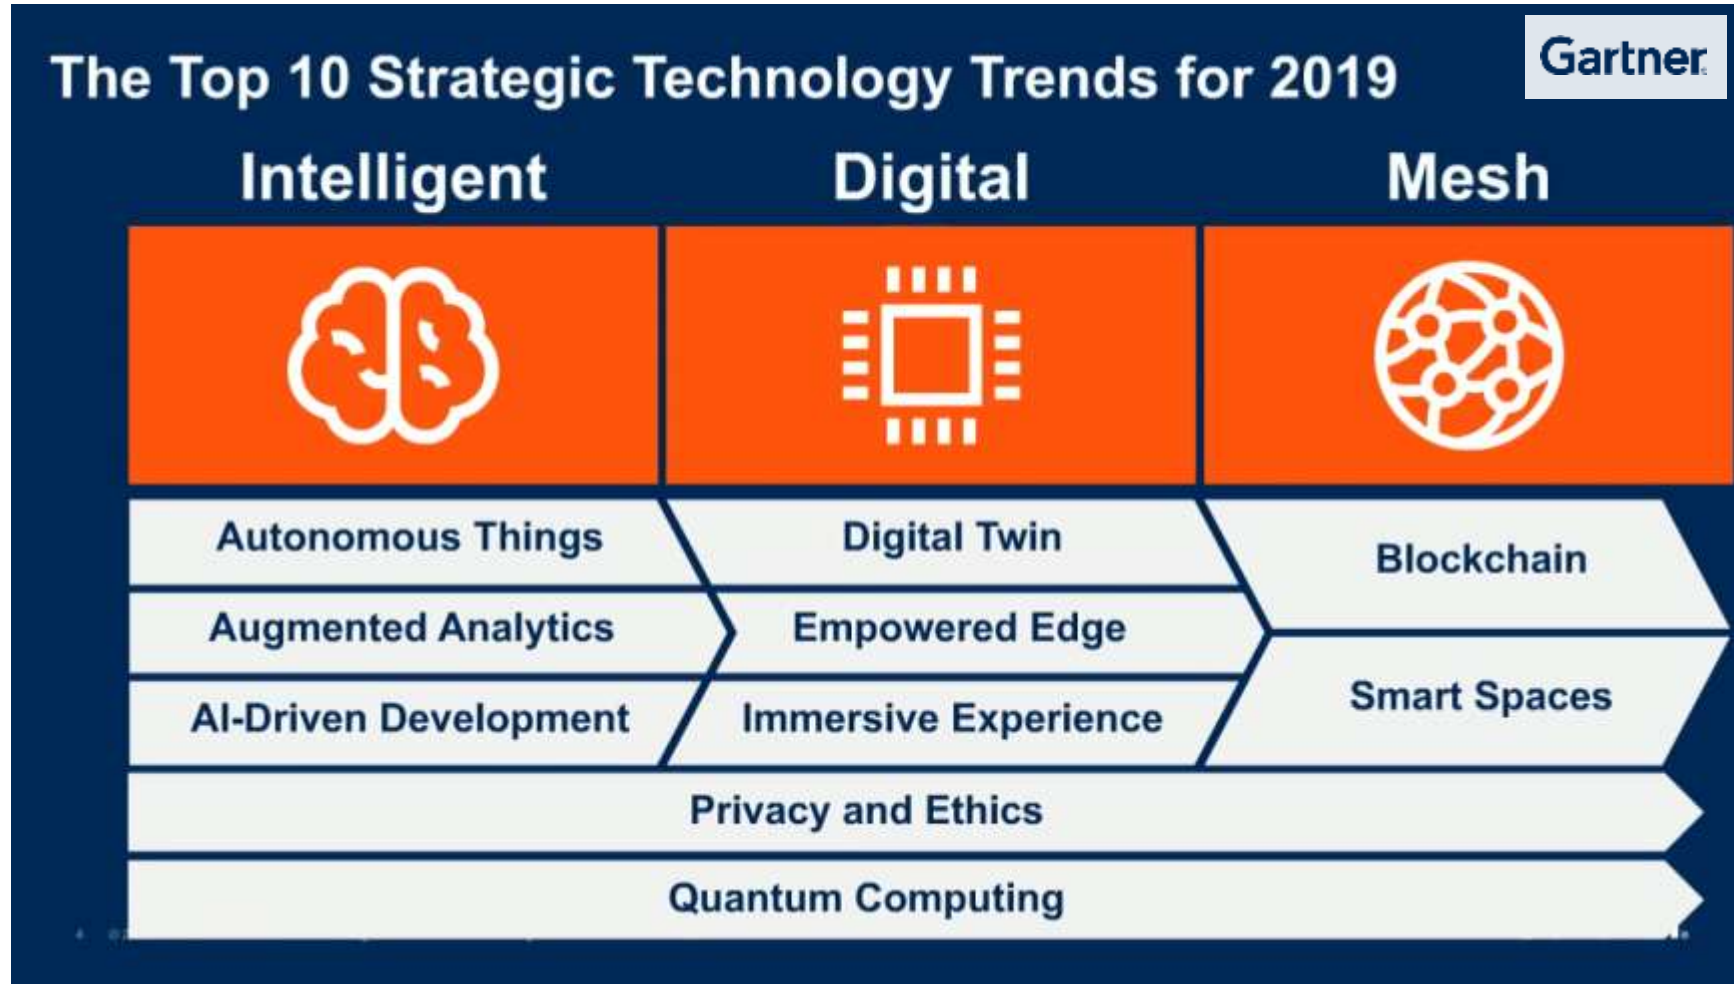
The Top 10 Strategic Technology Trends for 2019

Gartner

Intelligent

Digital

Mesh

Autonomous Things

Augmented Analytics

AI-Driven Development

Digital Twin

Empowered Edge

Immersive Experience

Blockchain

Smart Spaces

Privacy and Ethics

Quantum Computing